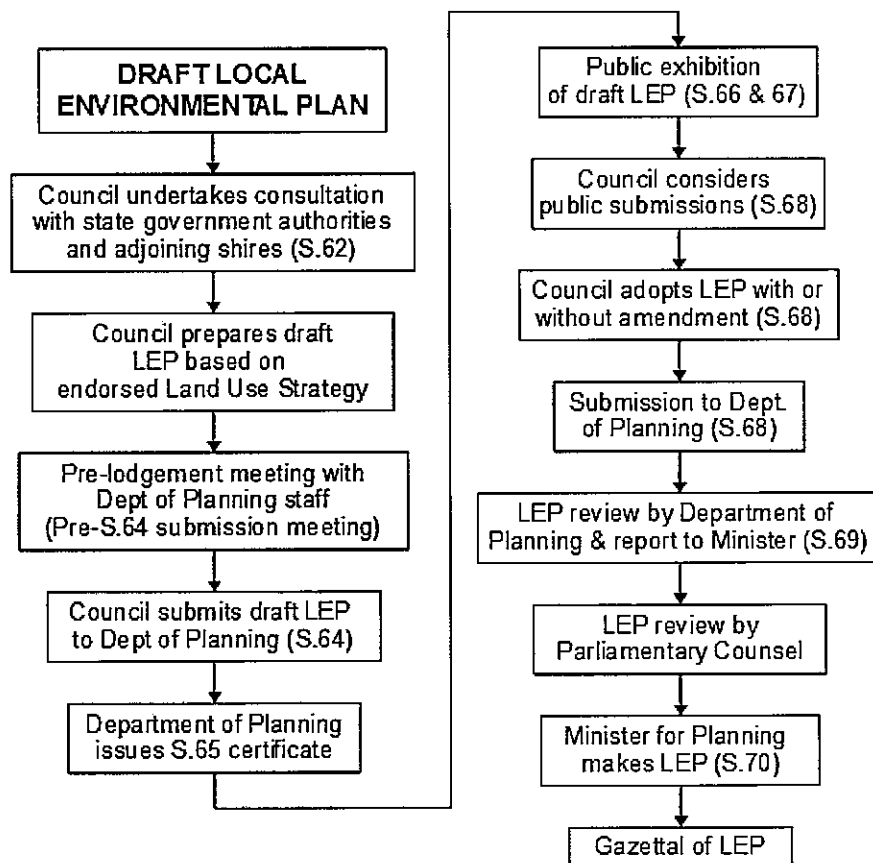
DRAFT LOCAL ENVIRONMENTAL PLAN

Council undertakes consultation with state government authorities and adjoining shires (S.62)

Council prepares draft LEP based on endorsed Land Use Strategy

Pre-lodgement meeting with Dept of Planning staff (Pre-S.64 submission meeting)

Council submits draft LEP to Dept of Planning (S.64)

Department of Planning issues S.65 certificate

Public exhibition of draft LEP (S.66 & 67)

Council considers public submissions (S.68)

Council adopts LEP with or without amendment (S.68)

Submission to Dept. of Planning (S.68)

LEP review by Department of Planning & report to Minister (S.69)

LEP review by Parliamentary Counsel

Minister for Planning makes LEP (S.70)

Gazettal of LEP